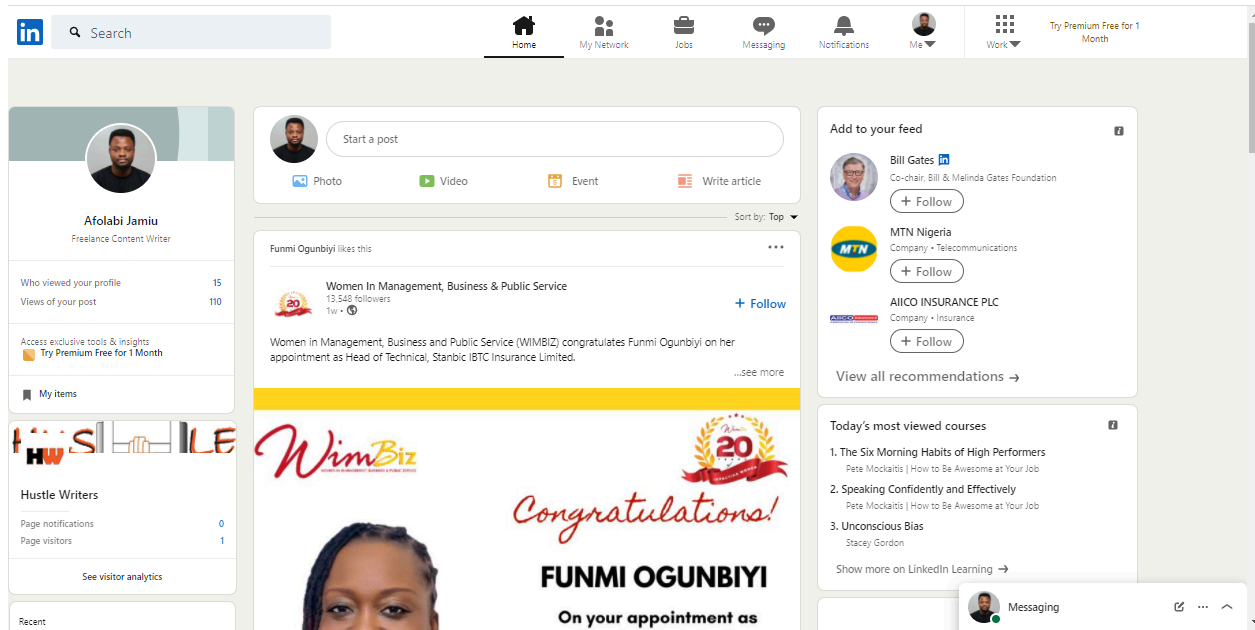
in Search

Home My Network Jobs Messaging Notifications Me Work Try Premium Free for 1 Month

Afolabi Jamiu
Freelance Content Writer

Who viewed your profile 15
Views of your post 110

Access exclusive tools & insights
Try Premium Free for 1 Month

My items

HW

Hustle Writers
Page notifications 0
Page visitors 1

See visitor analytics

Recent

Start a post

Photo Video Event Write article

Sort by: Top

Funmi Ogunbiyi likes this

20

Women In Management, Business & Public Service
13,548 followers
1w •

+ Follow

Women in Management, Business and Public Service (WIMBIZ) congratulates Funmi Ogunbiyi on her appointment as Head of Technical, Stanbic IBTC Insurance Limited.

...see more

WimBiz

20

Congratulations!

FUNMI OGUNBIYI

On your appointment as

Add to your feed

Bill Gates in
Co-chair, Bill & Melinda Gates Foundation
+ Follow

MTN

MTN Nigeria
Company • Telecommunications
+ Follow

AIICO INSURANCE PLC
Company • Insurance
+ Follow

View all recommendations →

Today's most viewed courses

1. The Six Morning Habits of High Performers
Pete Mockaitis | How to Be Awesome at Your Job
2. Speaking Confidently and Effectively
Pete Mockaitis | How to Be Awesome at Your Job
3. Unconscious Bias
Stacey Gordon

Show more on LinkedIn Learning →

Messaging